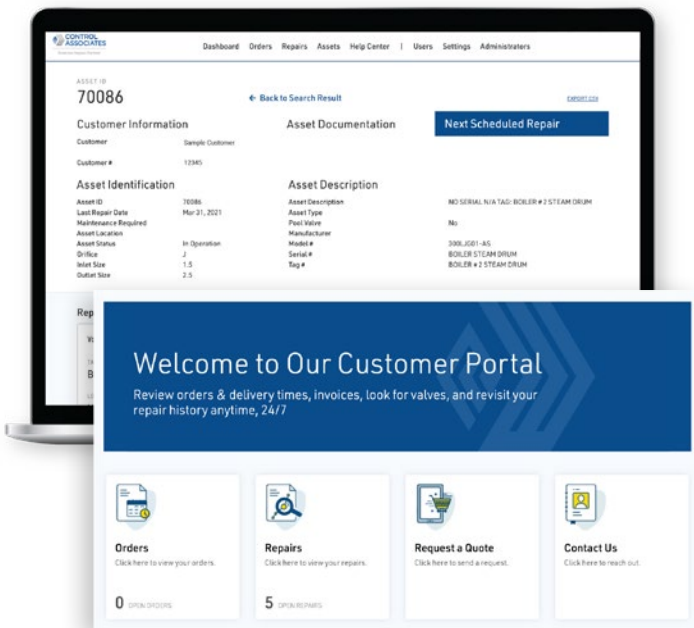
CONTROL ASSOCIATES

Dashboard Orders Repairs Assets Help Center | Users Settings Administrators

ASSET ID
70086

← Back to Search Result

EXPORT CSV

Customer Information

Customer Sample Customer

Customer # 12345

Asset Documentation

Next Scheduled Repair

Asset Identification

Asset ID 70086
Last Repair Date Mar 31, 2021
Maintenance Required
Asset Location
Asset Status In Operation
Orifice J
Inlet Size 1.5
Outlet Size 2.5

Asset Description

Asset Description NO SERIAL N/A TAG: BOILER # 2 STEAM DRUM
Asset Type
Pool Valve No
Manufacturer
Model # 300LJG01-AS
Serial # BOILER STEAM DRUM
Tag # BOILER # 2 STEAM DRUM

Rep

Welcome to Our Customer Portal

Review orders & delivery times, invoices, look for valves, and revisit your repair history anytime, 24/7

Orders
Click here to view your orders.
0 OPEN ORDERS

Repairs
Click here to view your repairs.
5 OPEN REPAIRS

Request a Quote
Click here to send a request.

Contact Us
Click here to reach out.